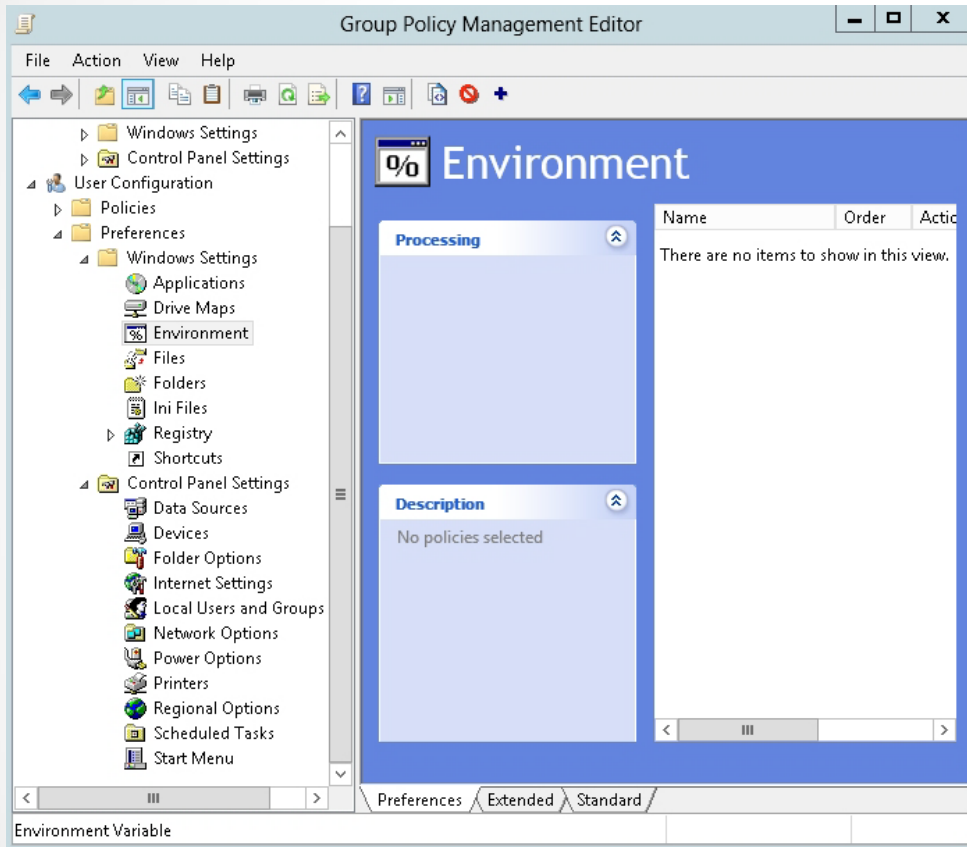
Group Policy Management Editor

File Action View Help

Windows Settings
Control Panel Settings
User Configuration
Policies
Preferences
Windows Settings
Applications
Drive Maps
Environment
Files
Folders
Ini Files
Registry
Shortcuts
Control Panel Settings
Data Sources
Devices
Folder Options
Internet Settings
Local Users and Groups
Network Options
Power Options
Printers
Regional Options
Scheduled Tasks
Start Menu

%

Environment

Processing

Description

No policies selected

| Name | Order | Actio |
|---|---|---|
| There are no items to show in this view. | | |

Preferences Extended Standard

Environment Variable